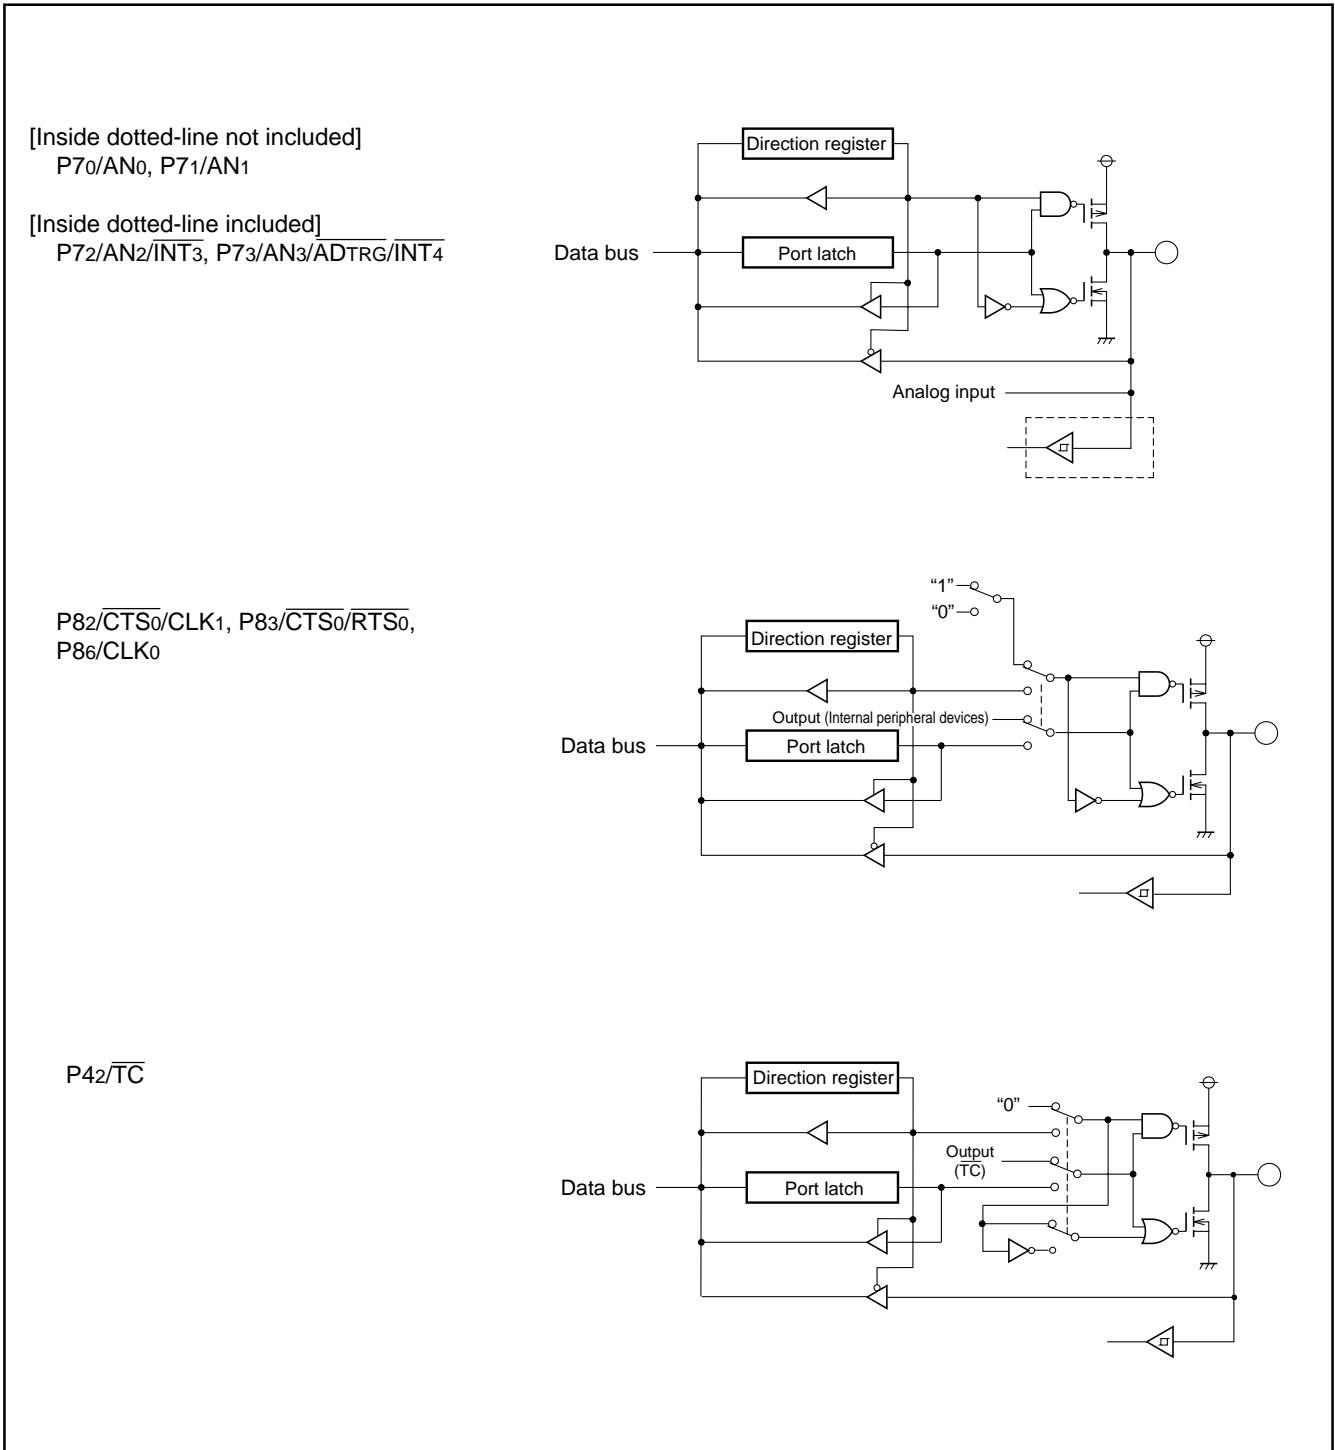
[Inside dotted-line not included]
$P7_0/AN_0$, $P7_1/AN_1$

[Inside dotted-line included]
$P7_2/AN_2/\overline{INT_3}$, $P7_3/AN_3/\overline{AD_{TRG}}/\overline{INT_4}$

Direction register

Data bus

Port latch

Analog input

$P8_2/\overline{CTS_0}/CLK_1$, $P8_3/\overline{CTS_0}/\overline{RTS_0}$, $P8_6/CLK_0$

"1"

"0"

Direction register

Output (Internal peripheral devices)

Data bus

Port latch

$P4_2/\overline{TC}$

Direction register

"0"

Output ($\overline{TC}$)

Data bus

Port latch